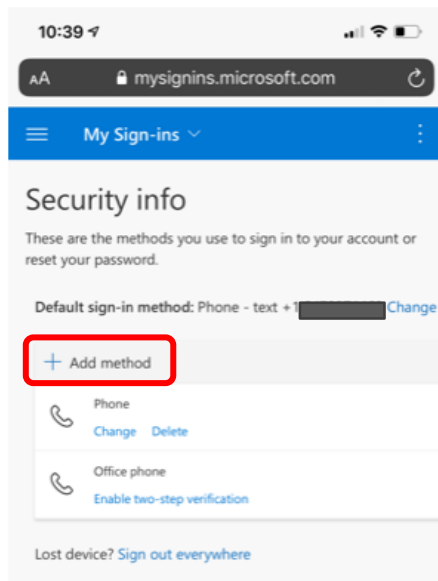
10:39

AA mysignins.microsoft.com

My Sign-ins

Security info

These are the methods you use to sign in to your account or reset your password.

Default sign-in method: Phone - text +1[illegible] Change

+ Add method

Phone
Change Delete

Office phone
Enable two-step verification

Lost device? Sign out everywhere